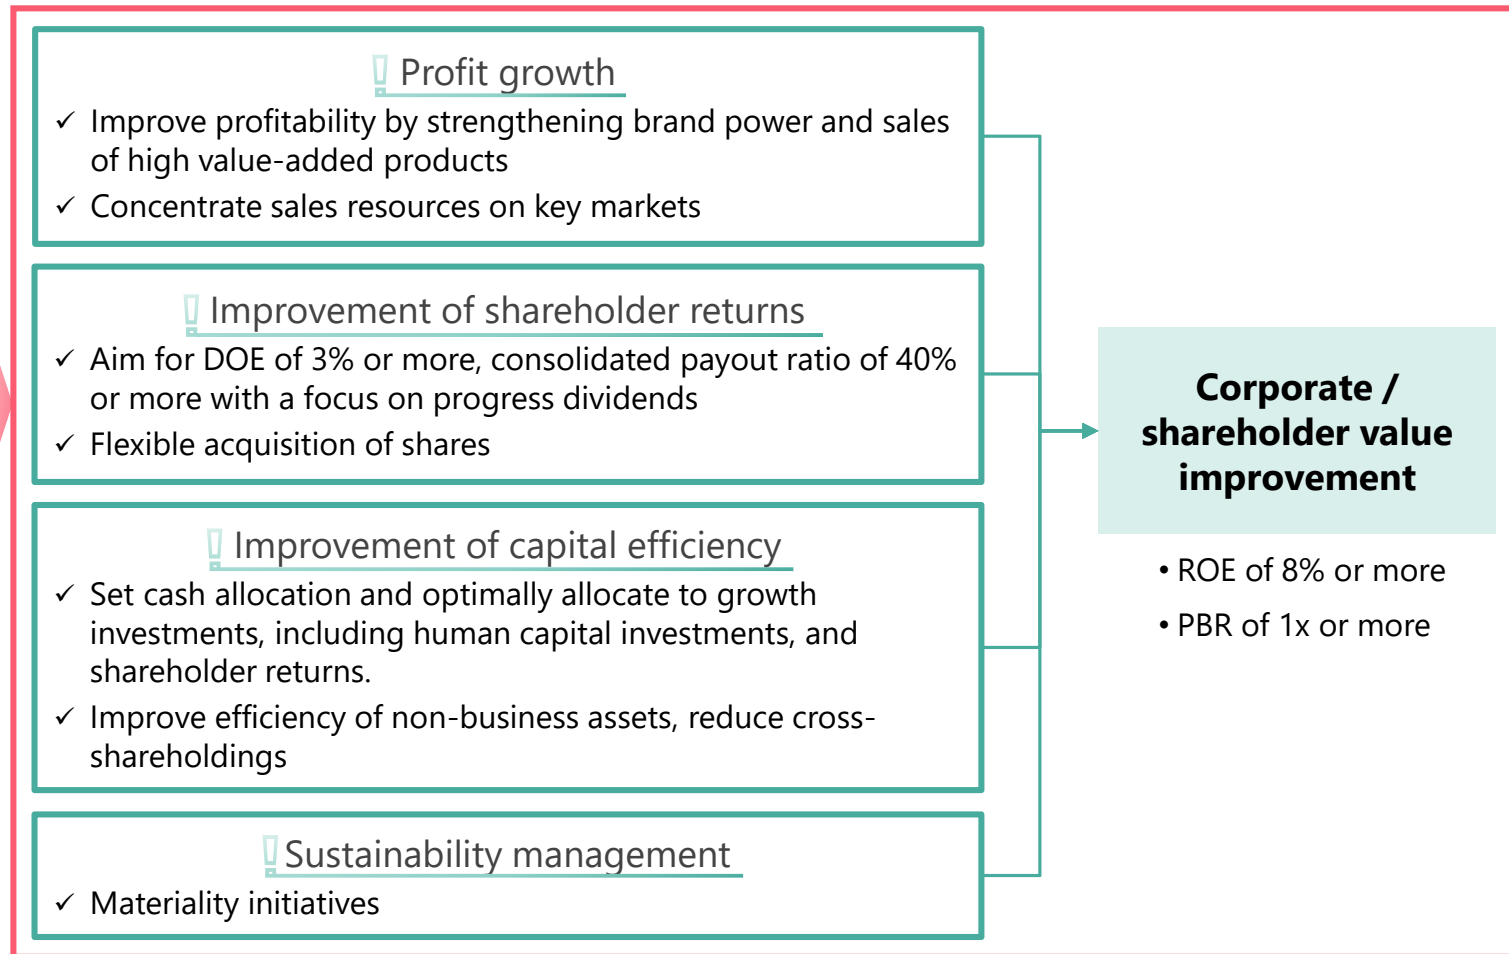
Profit growth

✓ Improve profitability by strengthening brand power and sales of high value-added products

✓ Concentrate sales resources on key markets

Improvement of shareholder returns

✓ Aim for DOE of 3% or more, consolidated payout ratio of 40% or more with a focus on progress dividends

✓ Flexible acquisition of shares

Improvement of capital efficiency

✓ Set cash allocation and optimally allocate to growth investments, including human capital investments, and shareholder returns.

✓ Improve efficiency of non-business assets, reduce cross-shareholdings

Sustainability management

✓ Materiality initiatives

Corporate / shareholder value improvement

• ROE of 8% or more

• PBR of 1x or more